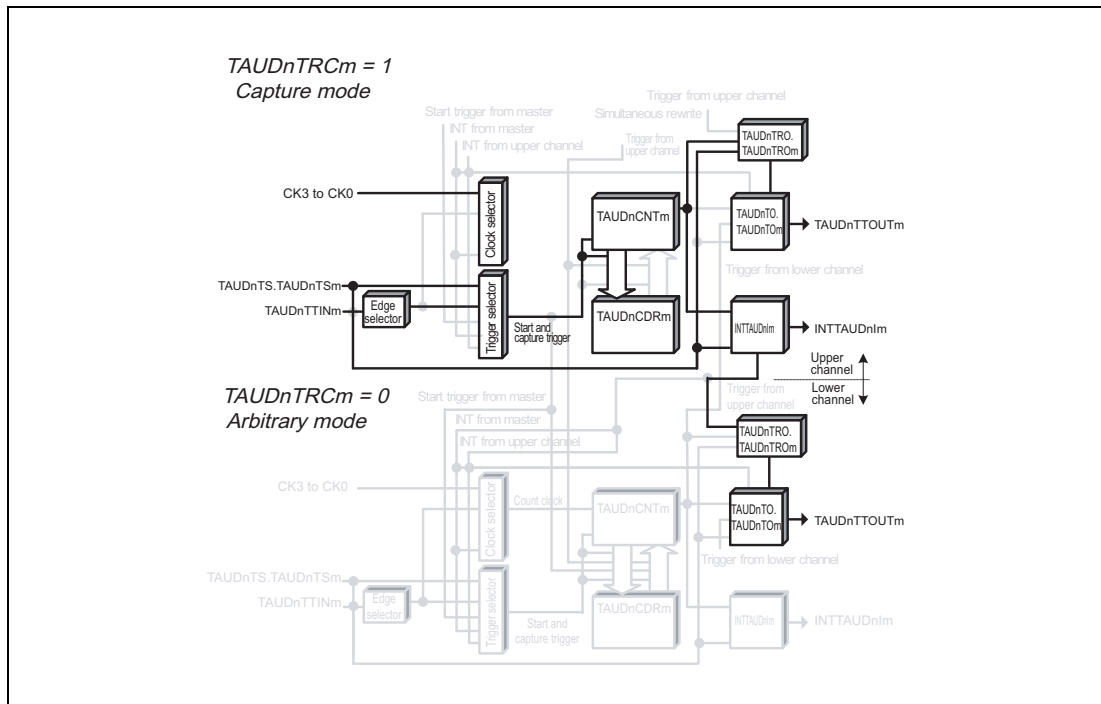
TAUDnTRCm = 1
Capture mode

Start trigger from master
INT from master
INT from upper channel
Trigger from upper channel
Trigger from upper channel
Simultaneous rewrite
TAUDnTRO.
TAUDnTROm

CK3 to CK0
Clock selector
TAUDnCNTm
TAUDnTO.
TAUDnTOm
TAUDnTTOUTm
Trigger from lower channel
TAUDnTS.TAUDnTSm
TAUDnTTINm
Edge selector
Trigger selector
Start and capture trigger
TAUDnCDRm
INTTAUDnIm
INTTAUDnIm
Upper channel
Lower channel

TAUDnTRCm = 0
Arbitrary mode

Start trigger from master
INT from master
INT from upper channel
Trigger from upper channel
TAUDnTRO.
TAUDnTROm
CK3 to CK0
Clock selector
Count clock
TAUDnCNTm
TAUDnTO.
TAUDnTOm
TAUDnTTOUTm
Trigger from lower channel
TAUDnTS.TAUDnTSm
TAUDnTTINm
Edge selector
Trigger selector
Start and capture trigger
TAUDnCDRm
INTTAUDnIm
INTTAUDnIm